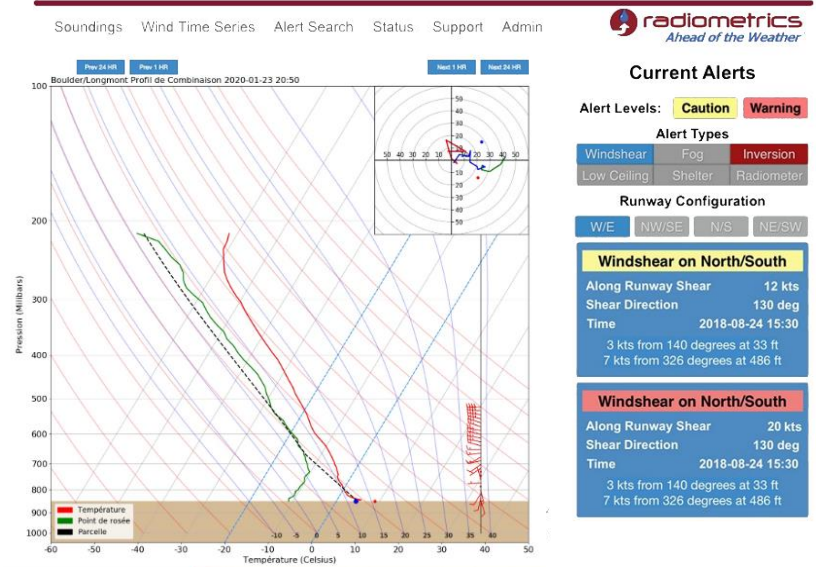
Soundings Wind Time Series Alert Search Status Support Admin

radiometrics
Ahead of the Weather

Prev 24 HR Prev 1 HR Next 1 HR Next 24 HR

Boulder/Longmont Profil de Combinaison 2020-01-23 20:50

50 40 30 20 10 10 20 30 40 50
50 40 30 20 10 10 20 30 40 50

100
200
300
400
500
600
700
800
900
1000

Pression (Millibars)

Température
Point de rosée
Parcelle

-10 -5 0 5 10 15 20 25 30 35 40

-60 -50 -40 -30 -20 -10 0 10 20 30 40 50
Température (Celsius)

Current Alerts

Alert Levels: Caution Warning

Alert Types

| Windshear | Fog | Inversion |
|---|---|---|
| Low Ceiling | Shelter | Radiometer |

Runway Configuration

W/E NW/SE N/S NE/SW

Windshear on North/South
Along Runway Shear 12 kts
Shear Direction 130 deg
Time 2018-08-24 15:30
3 kts from 140 degrees at 33 ft
7 kts from 326 degrees at 486 ft

Windshear on North/South
Along Runway Shear 20 kts
Shear Direction 130 deg
Time 2018-08-24 15:30
3 kts from 140 degrees at 33 ft
7 kts from 326 degrees at 486 ft